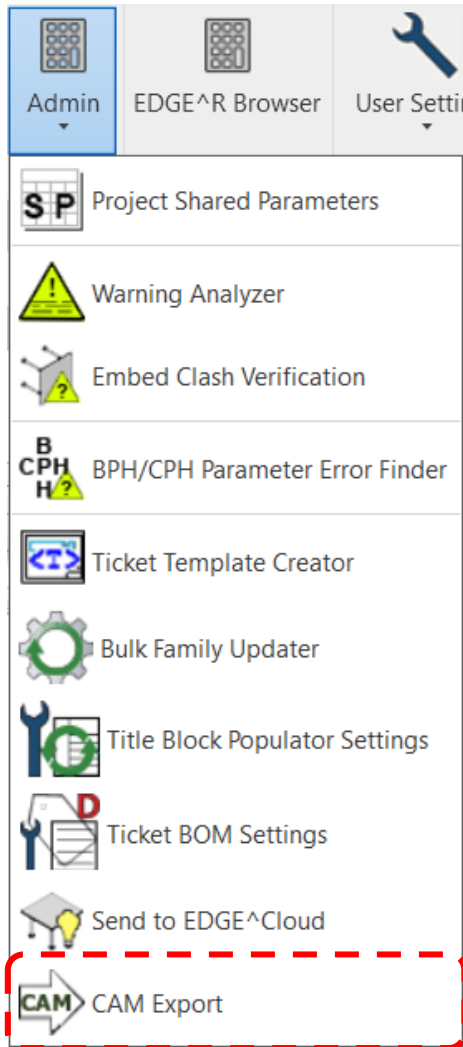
Admin

EDGE^R Browser

User Settin

S P Project Shared Parameters

Warning Analyzer

Embed Clash Verification

B
CPH
H
BPH/CPH Parameter Error Finder

<T> Ticket Template Creator

Bulk Family Updater

Title Block Populator Settings

D
Ticket BOM Settings

Send to EDGE^Cloud

CAM CAM Export